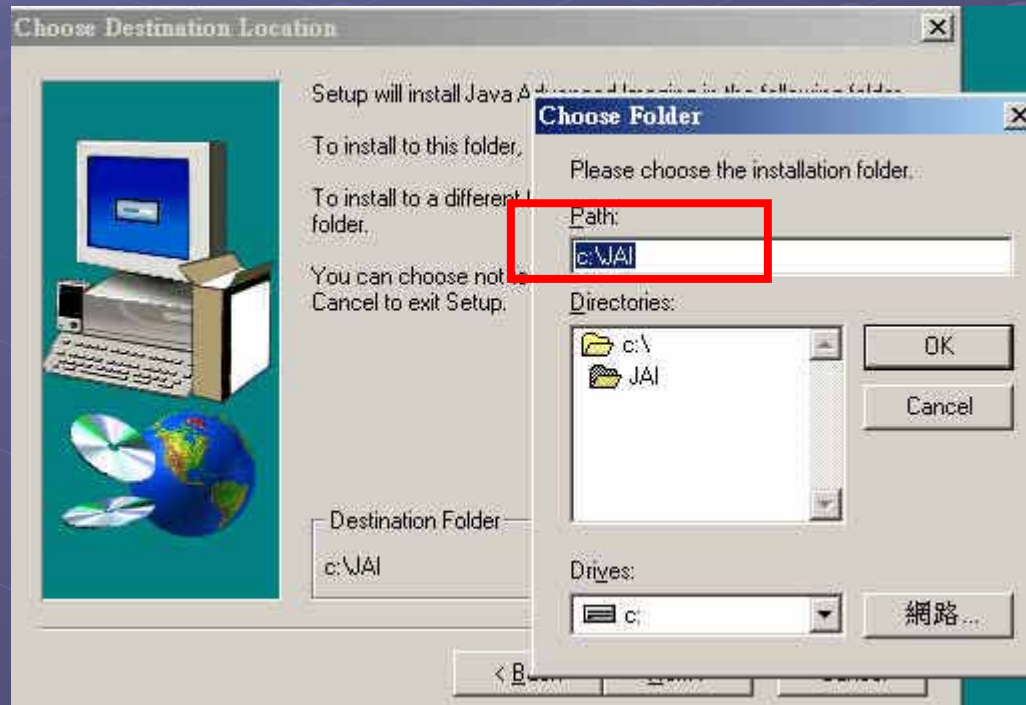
Choose Destination Location

Setup will install Java Ad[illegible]

To install to this folder, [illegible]

To install to a different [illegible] folder.

You can choose not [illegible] Cancel to exit Setup.

Destination Folder

c:\JAI

< B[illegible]

Choose Folder

Please choose the installation folder.

Path:

c:\JAI

Directories:

c:\

JAI

OK

Cancel

Drives:

c:

網路...